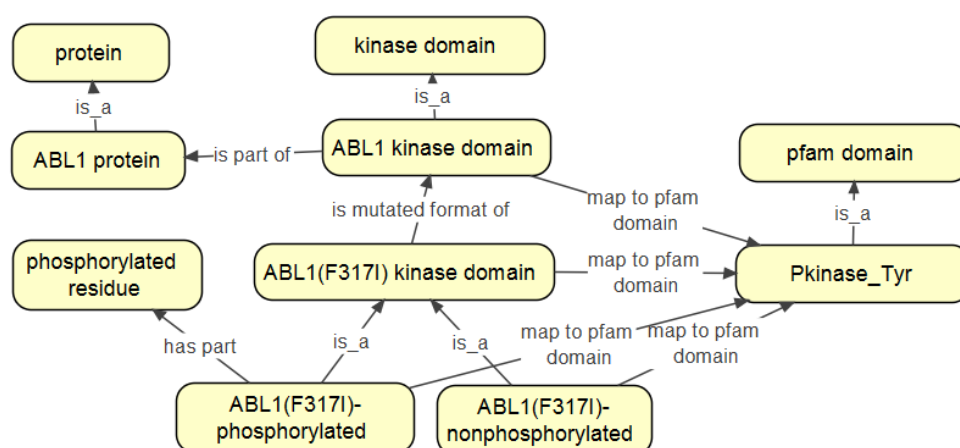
protein

is_a

ABL1 protein

is part of

kinase domain

is_a

ABL1 kinase domain

is mutated format of

pfam domain

is_a

map to pfam domain

Pkinase_Tyr

phosphorylated residue

ABL1(F317I) kinase domain

map to pfam domain

has part

is_a

is_a

map to pfam domain

map to pfam domain

ABL1(F317I)-phosphorylated

ABL1(F317I)-nonphosphorylated